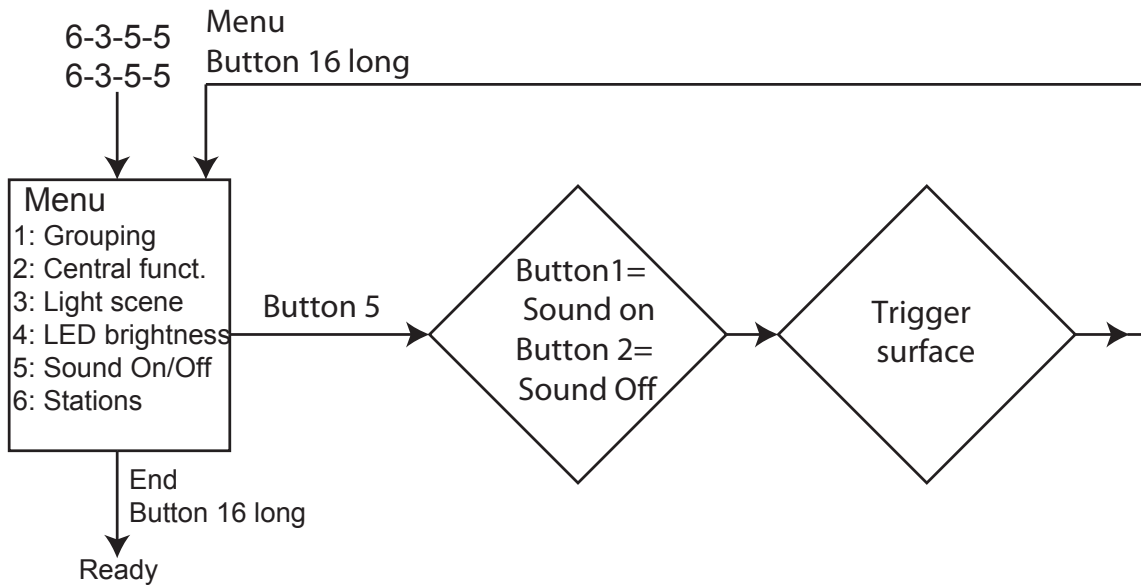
6-3-5-5
6-3-5-5

Menu
Button 16 long

Menu
1: Grouping
2: Central funct.
3: Light scene
4: LED brightness
5: Sound On/Off
6: Stations

Button 5

Button1=
Sound on
Button 2=
Sound Off

Trigger
surface

End
Button 16 long

Ready